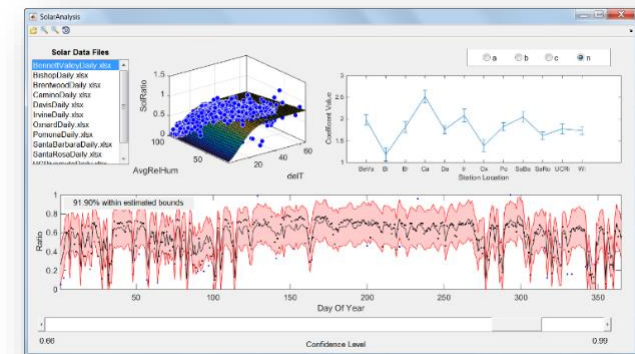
SolarAnalysis

Solar Data Files

BennettValleyDaily.xlsx
BishopDaily.xlsx
BrentwoodDaily.xlsx
CaminoDaily.xlsx
DavisDaily.xlsx
IrvineDaily.xlsx
OxnardDaily.xlsx
PomonaDaily.xlsx
SantaBarbaraDaily.xlsx
SantaRosaDaily.xlsx
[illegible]

SolRatio
AvgRelHum
delT
100
50
20
40
60

a
b
c
n

Coefficient Value
Station Location
2.5
2
1.5
1
BeVa
Bi
Br
Ca
Da
Ir
Ox
Po
SaBa
SaRo
UCR
Wi

91.90% within estimated bounds
Ratio
Day Of Year
50
100
150
200
250
300
350

0.66
Confidence Level
0.99